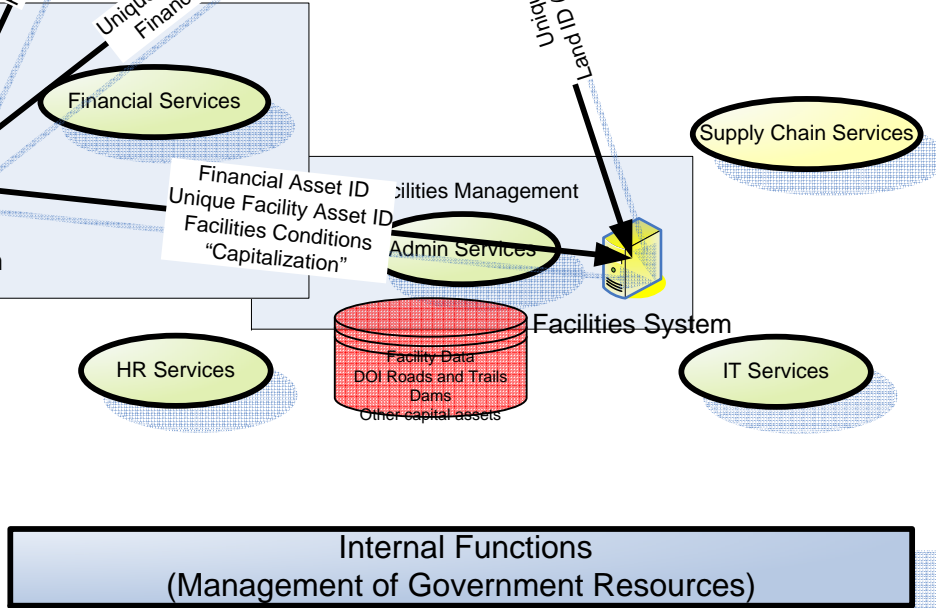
Uniqu
Financ

Uniq
Land ID

Financial Services

Supply Chain Services

Financial Asset ID
Unique Facility Asset ID
Facilities Conditions
"Capitalization"

cilities Management

Admin Services

n

Facilities System

HR Services

Facility Data
DOI Roads and Trails
Dams
Other capital assets

IT Services

Internal Functions
(Management of Government Resources)